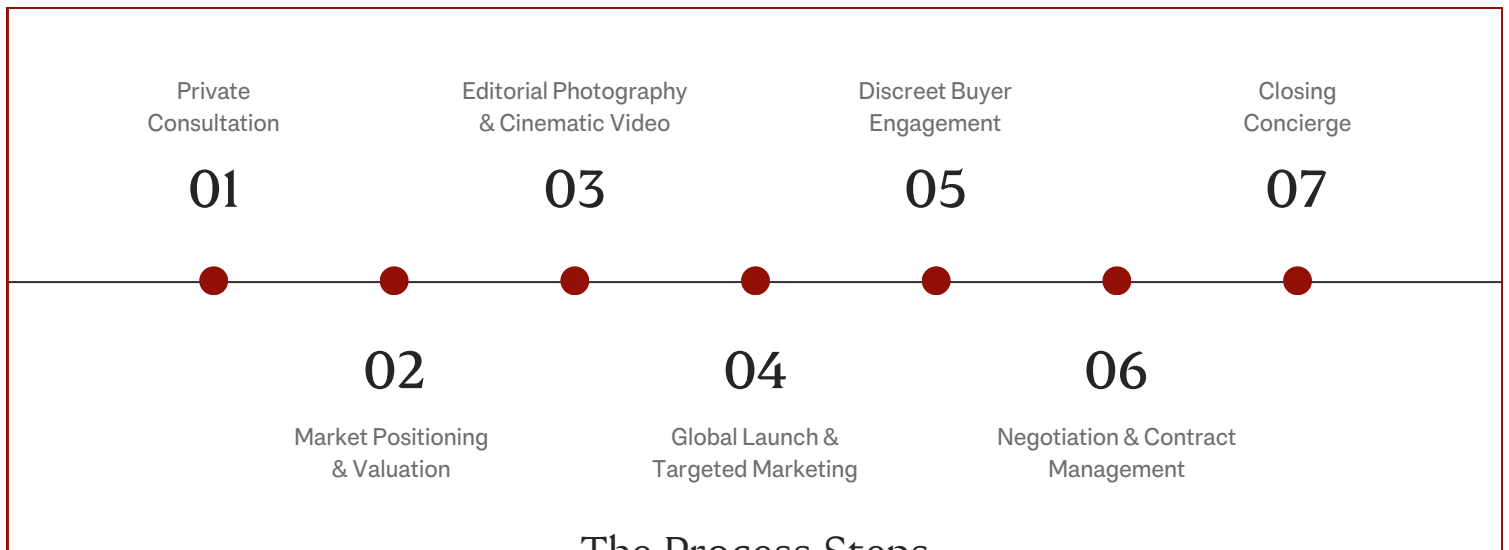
Private Consultation
01

Editorial Photography & Cinematic Video
03

Discreet Buyer Engagement
05

Closing Concierge
07

02
Market Positioning & Valuation

04
Global Launch & Targeted Marketing

06
Negotiation & Contract Management

The Process Steps